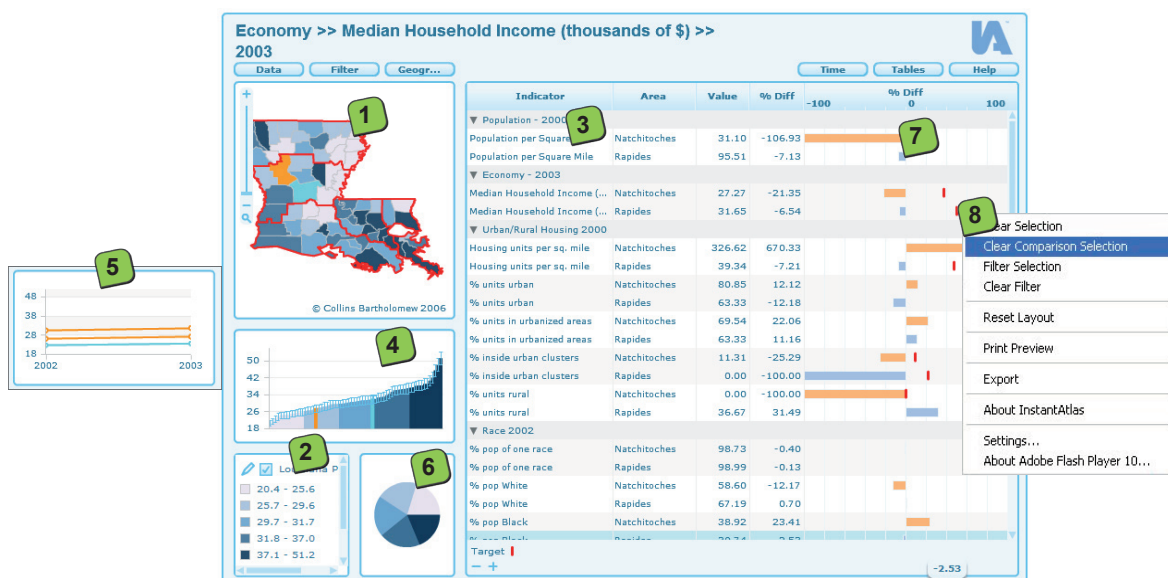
Economy >> Median Household Income (thousands of $) >> 2003

Data Filter Geogr... Time Tables Help

© Collins Bartholomew 2006

1

5

48
38
28
18
2002 2003

4

50
42
34
26
18

2

Louisiana P
20.4 - 25.6
25.7 - 29.6
29.7 - 31.7
31.8 - 37.0
37.1 - 51.2

6

3

7

| Indicator | Area | Value | % Diff | % Diff -100 0 100 |
|---|---|---|---|---|
| ▼ Population - 2000 | | | | |
| Population per Square | Natchitoches | 31.10 | -106.93 | |
| Population per Square Mile | Rapides | 95.51 | -7.13 | |
| ▼ Economy - 2003 | | | | |
| Median Household Income (... | Natchitoches | 27.27 | -21.35 | |
| Median Household Income (... | Rapides | 31.65 | -6.54 | |
| ▼ Urban/Rural Housing 2000 | | | | |
| Housing units per sq. mile | Natchitoches | 326.62 | 670.33 | |
| Housing units per sq. mile | Rapides | 39.34 | -7.21 | |
| % units urban | Natchitoches | 80.85 | 12.12 | |
| % units urban | Rapides | 63.33 | -12.18 | |
| % units in urbanized areas | Natchitoches | 69.54 | 22.06 | |
| % units in urbanized areas | Rapides | 63.33 | 11.16 | |
| % inside urban clusters | Natchitoches | 11.31 | -25.29 | |
| % inside urban clusters | Rapides | 0.00 | -100.00 | |
| % units rural | Natchitoches | 0.00 | -100.00 | |
| % units rural | Rapides | 36.67 | 31.49 | |
| ▼ Race 2002 | | | | |
| % pop of one race | Natchitoches | 98.73 | -0.40 | |
| % pop of one race | Rapides | 98.99 | -0.13 | |
| % pop White | Natchitoches | 58.60 | -12.17 | |
| % pop White | Rapides | 67.19 | 0.70 | |
| % pop Black | Natchitoches | 38.92 | 23.41 | |

Target
-2.53

8

Clear Selection
Clear Comparison Selection
Filter Selection
Clear Filter
Reset Layout
Print Preview
Export
About InstantAtlas
Settings...
About Adobe Flash Player 10...